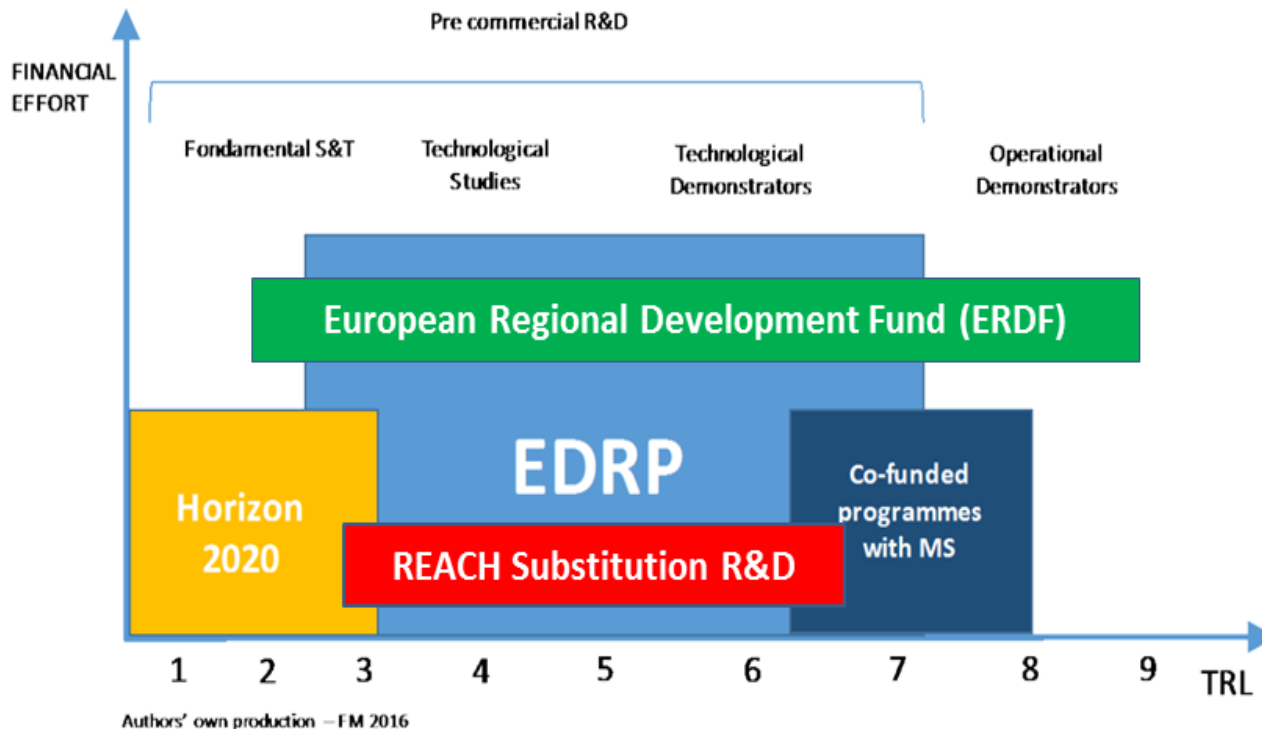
Pre commercial R&D

FINANCIAL EFFORT

Fondamental S&T

Technological Studies

Technological Demonstrators

Operational Demonstrators

European Regional Development Fund (ERDF)

EDRP

Horizon 2020

Co-funded programmes with MS

REACH Substitution R&D

1 2 3 4 5 6 7 8 9 TRL

Authors' own production – FM 2016